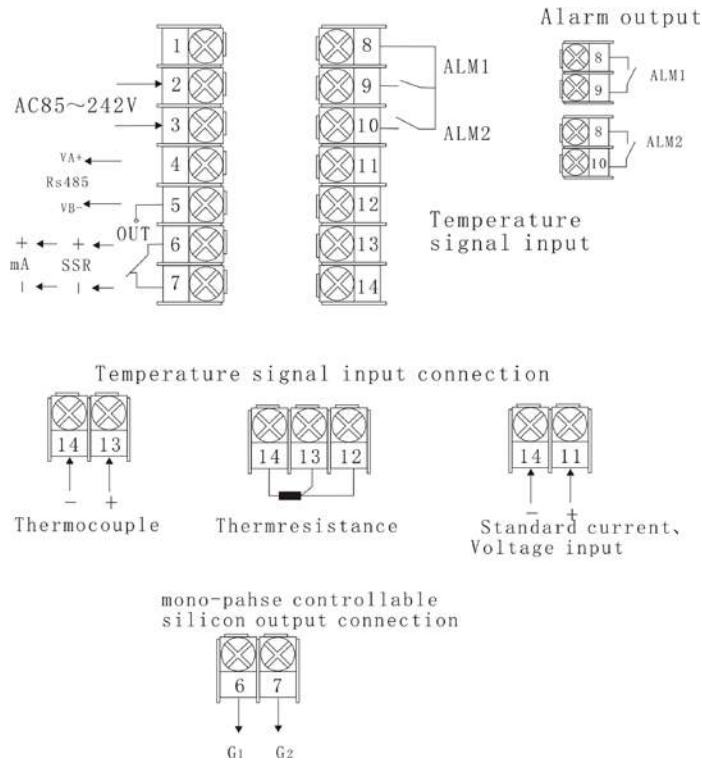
Alarm output

1
2
3
4
5
6
7

8
9
10
11
12
13
14

ALM1
ALM2

AC85~242V

VA+
Rs485
VB-

OUT
+ +
mA SSR
| |

8
9
ALM1

8
10
ALM2

Temperature signal input

Temperature signal input connection

14 13
- +
Thermocouple

14 13 12
Thermresistance

14 11
- +
Standard current、Voltage input

mono-pahse controllable silicon output connection

6 7
G1 G2